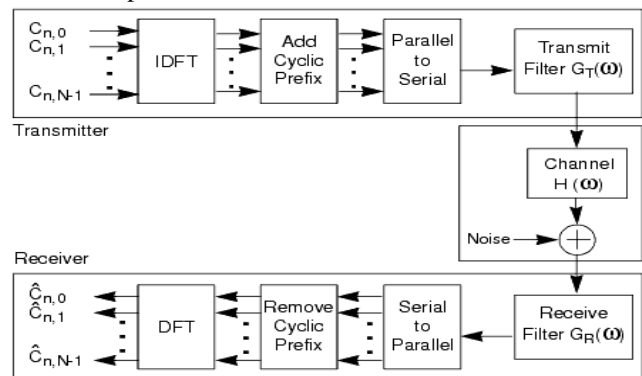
$C_{n,0}$
$C_{n,1}$
$C_{n,N-1}$

IDFT

Add Cyclic Prefix

Parallel to Serial

Transmit Filter $G_T(\omega)$

Transmitter

Channel $H(\omega)$

Noise

Receiver

$\hat{C}_{n,0}$
$\hat{C}_{n,1}$
$\hat{C}_{n,N-1}$

DFT

Remove Cyclic Prefix

Serial to Parallel

Receive Filter $G_R(\omega)$